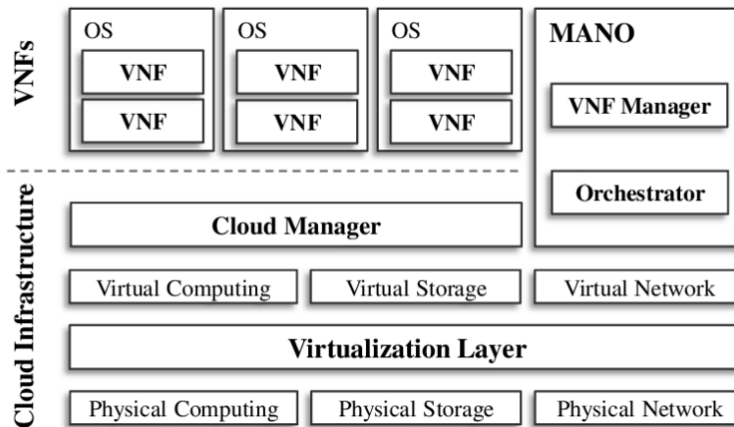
VNFs

OS
VNF
VNF

OS
VNF
VNF

OS
VNF
VNF

MANO
VNF Manager
Orchestrator

Cloud Infrastructure

Cloud Manager

Virtual Computing
Virtual Storage
Virtual Network

Virtualization Layer

Physical Computing
Physical Storage
Physical Network